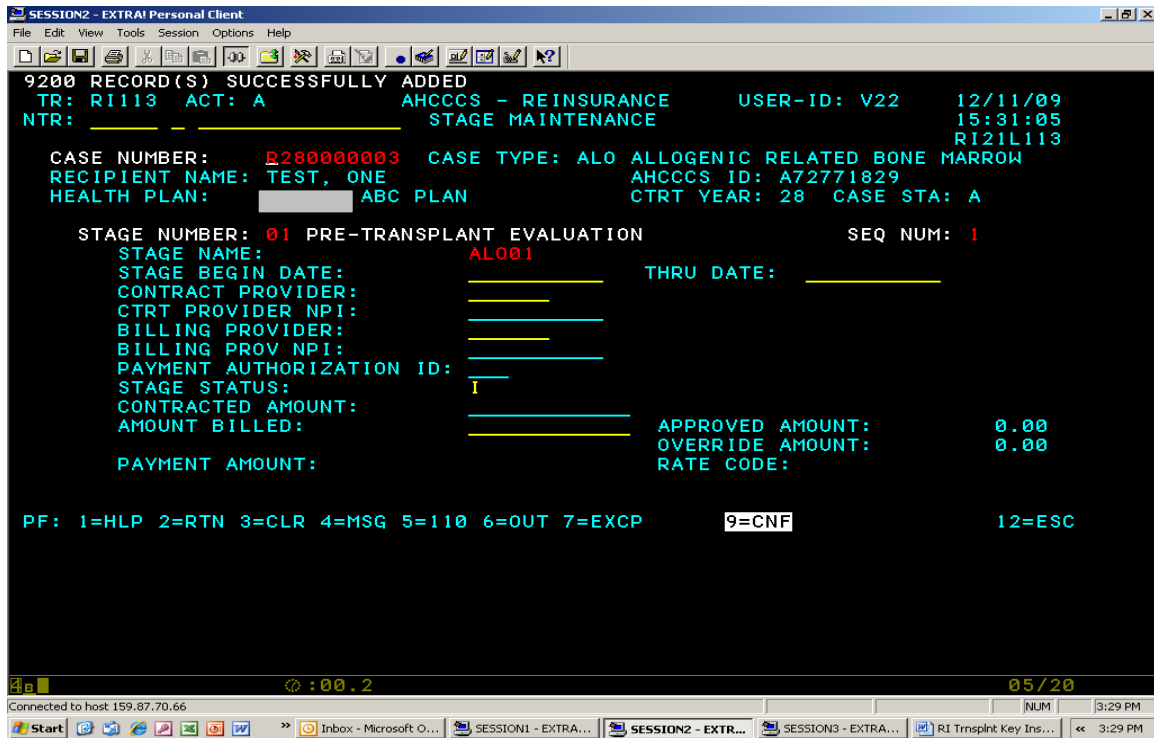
SESSION2 - EXTRA! Personal Client

File Edit View Tools Session Options Help

9200 RECORD(S) SUCCESSFULLY ADDED
TR: RI113 ACT: A AHCCCS - REINSURANCE USER-ID: V22 12/11/09
NTR: STAGE MAINTENANCE 15:31:05
RI21L113

CASE NUMBER: R280000003 CASE TYPE: ALO ALLOGENIC RELATED BONE MARROW
RECIPIENT NAME: TEST, ONE AHCCCS ID: A72771829
HEALTH PLAN: ABC PLAN CTRT YEAR: 28 CASE STA: A

STAGE NUMBER: 01 PRE-TRANSPLANT EVALUATION SEQ NUM: 1
STAGE NAME: ALO01
STAGE BEGIN DATE: THRU DATE:
CONTRACT PROVIDER:
CTRT PROVIDER NPI:
BILLING PROVIDER:
BILLING PROV NPI:
PAYMENT AUTHORIZATION ID:
STAGE STATUS: I
CONTRACTED AMOUNT:
AMOUNT BILLED: APPROVED AMOUNT: 0.00
OVERRIDE AMOUNT: 0.00
PAYMENT AMOUNT: RATE CODE:

PF: 1=HLP 2=RTN 3=CLR 4=MSG 5=110 6=OUT 7=EXCP 9=CNF 12=ESC

4B :00.2 05/20

Connected to host 159.87.70.66 NUM 3:29 PM

Start Inbox - Microsoft O... SESSION1 - EXTRA... SESSION2 - EXTR... SESSION3 - EXTRA... RI Trnsplnt Key Ins... 3:29 PM